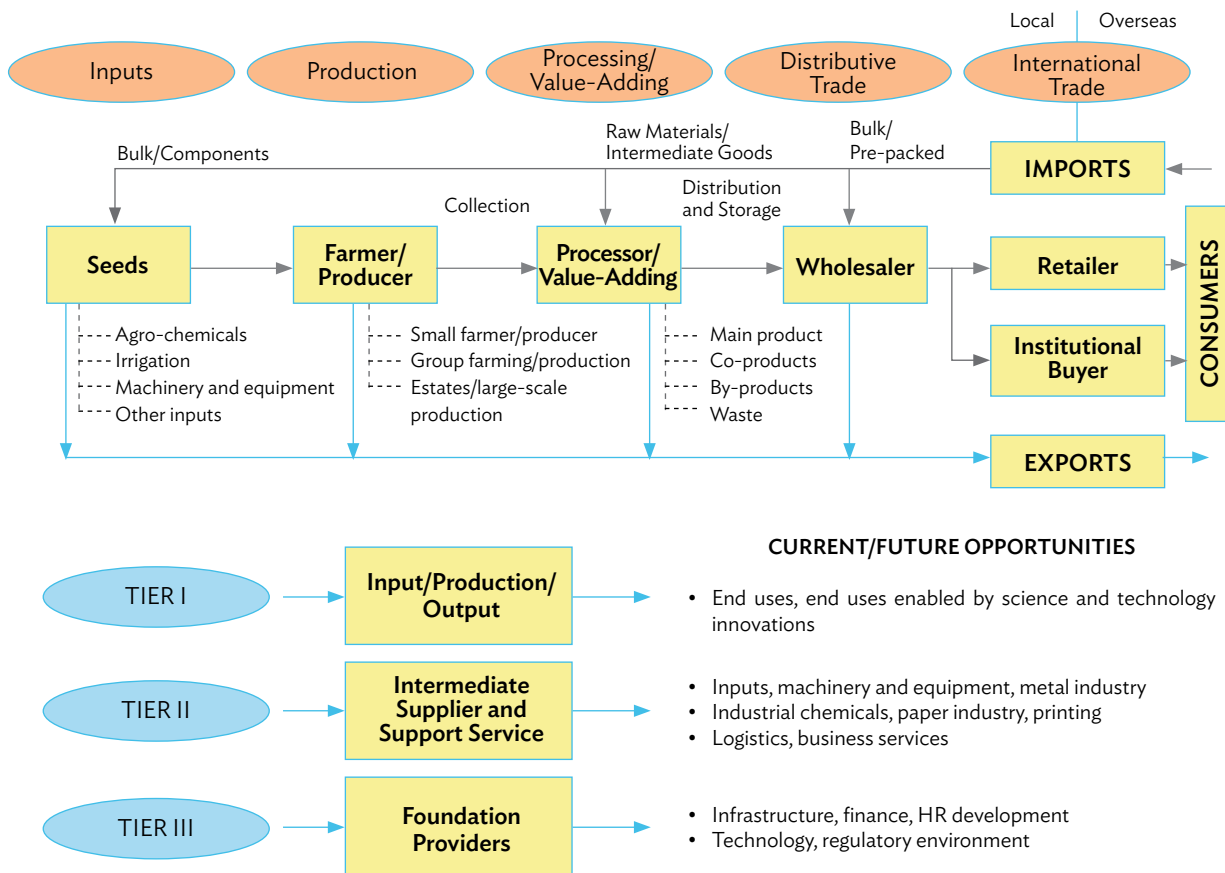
Local | Overseas

Inputs

Production

Processing/ Value-Adding

Distributive Trade

International Trade

Bulk/Components

Raw Materials/ Intermediate Goods

Bulk/ Pre-packed

IMPORTS

Collection

Distribution and Storage

Seeds

Farmer/ Producer

Processor/ Value-Adding

Wholesaler

Retailer

Institutional Buyer

CONSUMERS

Agro-chemicals
Irrigation
Machinery and equipment
Other inputs

Small farmer/producer
Group farming/production
Estates/large-scale production

Main product
Co-products
By-products
Waste

EXPORTS

CURRENT/FUTURE OPPORTUNITIES

TIER I

Input/Production/ Output

• End uses, end uses enabled by science and technology innovations

TIER II

Intermediate Supplier and Support Service

• Inputs, machinery and equipment, metal industry
• Industrial chemicals, paper industry, printing
• Logistics, business services

TIER III

Foundation Providers

• Infrastructure, finance, HR development
• Technology, regulatory environment